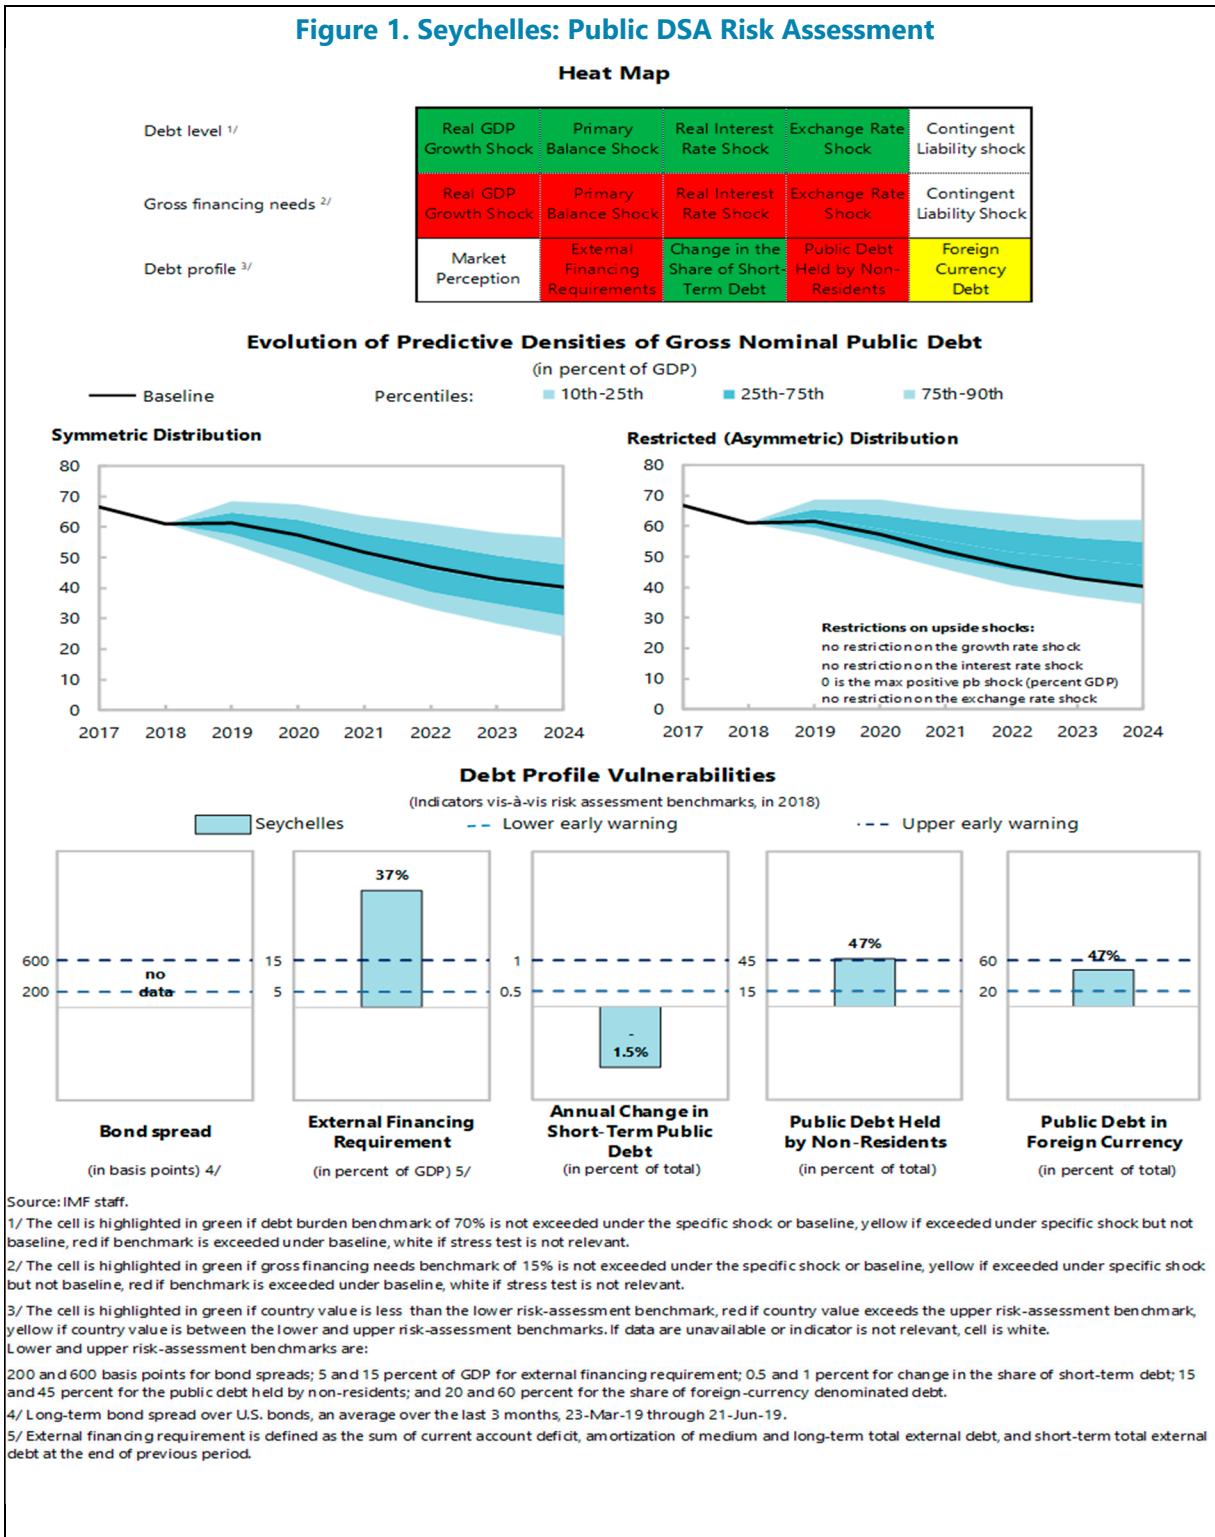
Figure 1. Seychelles: Public DSA Risk Assessment

Heat Map

| | | | | | |
|---|---|---|---|---|---|
| Debt level 1/ | Real GDP Growth Shock | Primary Balance Shock | Real Interest Rate Shock | Exchange Rate Shock | Contingent Liability shock |
| Gross financing needs 2/ | Real GDP Growth Shock | Primary Balance Shock | Real Interest Rate Shock | Exchange Rate Shock | Contingent Liability Shock |
| Debt profile 3/ | Market Perception | External Financing Requirements | Change in the Share of Short-Term Debt | Public Debt Held by Non-Residents | Foreign Currency Debt |

Evolution of Predictive Densities of Gross Nominal Public Debt

(in percent of GDP)

Baseline Percentiles: 10th-25th 25th-75th 75th-90th

Symmetric Distribution

80 70 60 50 40 30 20 10 0

2017 2018 2019 2020 2021 2022 2023 2024

Restricted (Asymmetric) Distribution

80 70 60 50 40 30 20 10 0

Restrictions on upside shocks:
no restriction on the growth rate shock
no restriction on the interest rate shock
0 is the max positive pb shock (percent GDP)
no restriction on the exchange rate shock

2017 2018 2019 2020 2021 2022 2023 2024

Debt Profile Vulnerabilities

(Indicators vis-à-vis risk assessment benchmarks, in 2018)

Seychelles Lower early warning Upper early warning

600 200 no data

Bond spread

(in basis points) 4/

15 5 37%

External Financing Requirement

(in percent of GDP) 5/

1 0.5 -1.5%

Annual Change in Short-Term Public Debt

(in percent of total)

45 15 47%

Public Debt Held by Non-Residents

(in percent of total)

60 20 47%

Public Debt in Foreign Currency

(in percent of total)

Source: IMF staff.

1/ The cell is highlighted in green if debt burden benchmark of 70% is not exceeded under the specific shock or baseline, yellow if exceeded under specific shock but not baseline, red if benchmark is exceeded under baseline, white if stress test is not relevant.

2/ The cell is highlighted in green if gross financing needs benchmark of 15% is not exceeded under the specific shock or baseline, yellow if exceeded under specific shock but not baseline, red if benchmark is exceeded under baseline, white if stress test is not relevant.

3/ The cell is highlighted in green if country value is less than the lower risk-assessment benchmark, red if country value exceeds the upper risk-assessment benchmark, yellow if country value is between the lower and upper risk-assessment benchmarks. If data are unavailable or indicator is not relevant, cell is white.
Lower and upper risk-assessment benchmarks are:

200 and 600 basis points for bond spreads; 5 and 15 percent of GDP for external financing requirement; 0.5 and 1 percent for change in the share of short-term debt; 15 and 45 percent for the public debt held by non-residents; and 20 and 60 percent for the share of foreign-currency denominated debt.

4/ Long-term bond spread over U.S. bonds, an average over the last 3 months, 23-Mar-19 through 21-Jun-19.

5/ External financing requirement is defined as the sum of current account deficit, amortization of medium and long-term total external debt, and short-term total external debt at the end of previous period.